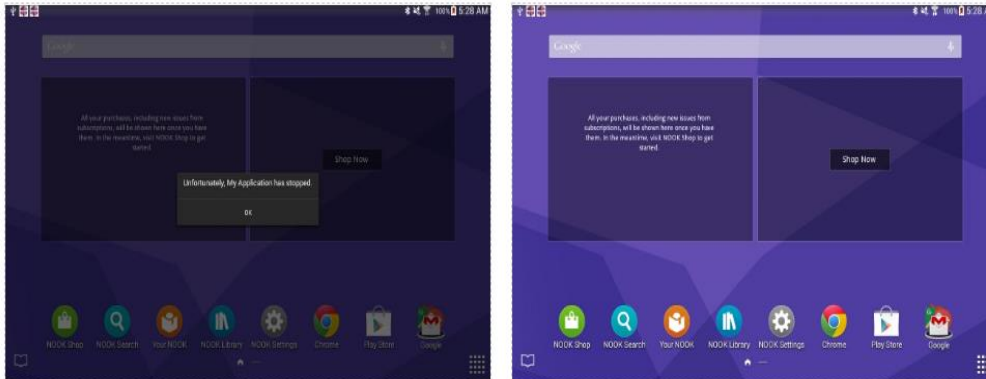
100% 5:28 AM

Google

All your purchases, including new issues from subscriptions, will be shown here once you have them. In the meantime, visit NOOK Shop to get started.

Shop Now

Unfortunately, My Application has stopped.

OK

NOOK Shop NOOK Search Your NOOK NOOK Library NOOK Settings Chrome Play Store Google

100% 5:28

Google

All your purchases, including new issues from subscriptions, will be shown here once you have them. In the meantime, visit NOOK Shop to get started.

Shop Now

NOOK Shop NOOK Search Your NOOK NOOK Library NOOK Settings Chrome Play Store Google